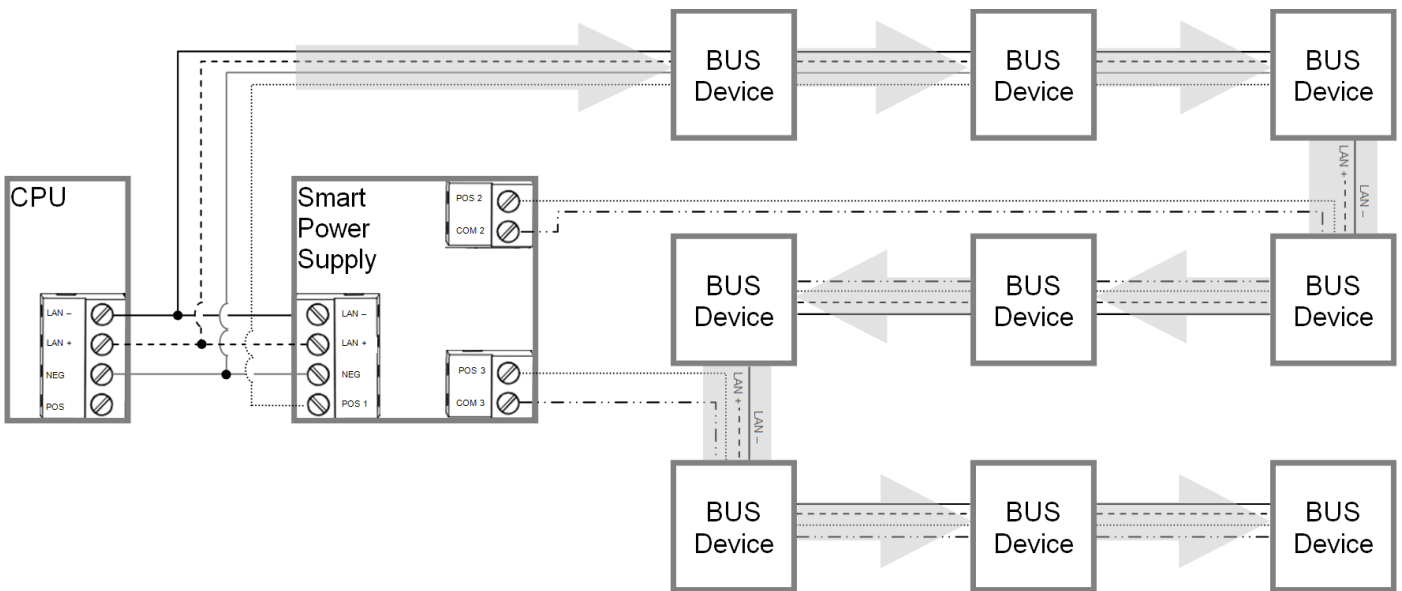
BUS Device

BUS Device

BUS Device

CPU

LAN –
LAN +
NEG
POS

Smart Power Supply

POS 2
COM 2

LAN –
LAN +
NEG
POS 1

POS 3
COM 3

LAN +
LAN –

BUS Device

BUS Device

BUS Device

LAN +
LAN –

BUS Device

BUS Device

BUS Device